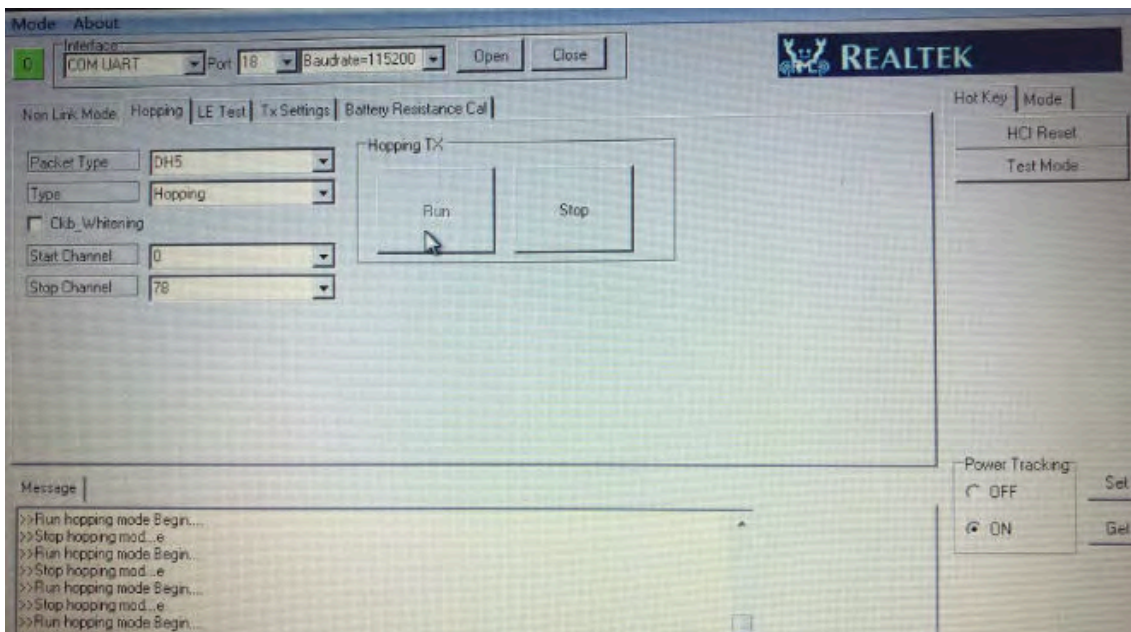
Mode About

0 Interface COM UART Port 18 Baudrate=115200 Open Close

REALTEK

Non Link Mode | Hopping | LE Test | Tx Settings | Battery Resistance Cal

Hot Key | Mode

HCI Reset

Test Mode

Packet Type DH5

Type Hopping

Clkb_Whitening

Start Channel 0

Stop Channel 78

Hopping TX

Run

Stop

Message

>>Run hopping mode Begin...
>>Stop hopping mod...e
>>Run hopping mode Begin...
>>Stop hopping mod...e
>>Run hopping mode Begin...
>>Stop hopping mod...e
>>Run hopping mode Begin...

Power Tracking

OFF

ON

Sel

Get